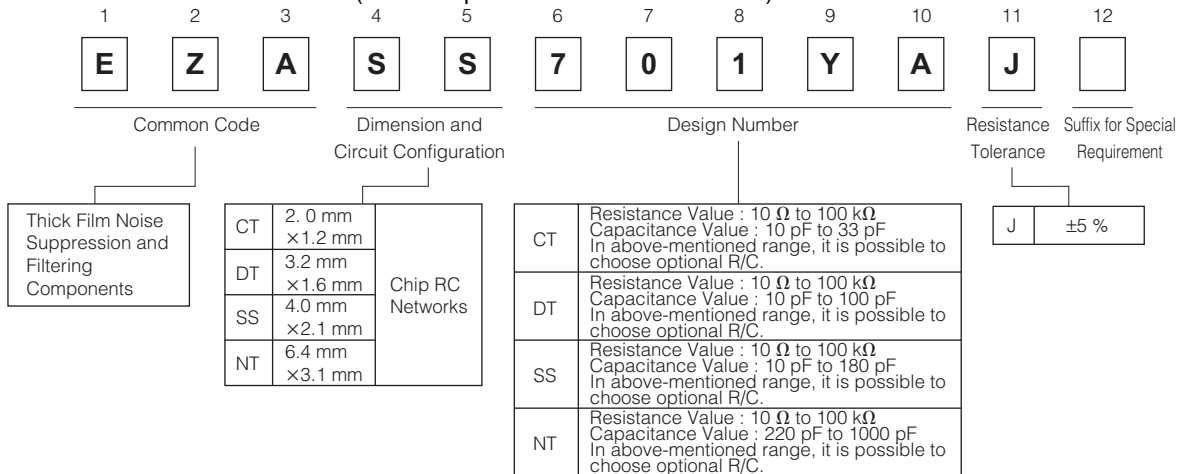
1 2 3 4 5 6 7 8 9 10 11 12

| E | Z | A | S | S | 7 | 0 | 1 | Y | A | J | |
|---|---|---|---|---|---|---|---|---|---|---|---|

Common Code

Dimension and Circuit Configuration

Design Number

Resistance Tolerance

Suffix for Special Requirement

Thick Film Noise Suppression and Filtering Components

| CT | 2. 0 mm ×1.2 mm | Chip RC Networks |
|---|---|---|
| DT | 3.2 mm ×1.6 mm | |
| SS | 4.0 mm ×2.1 mm | |
| NT | 6.4 mm ×3.1 mm | |

| CT | Resistance Value : 10 Ω to 100 kΩ Capacitance Value : 10 pF to 33 pF In above-mentioned range, it is possible to choose optional R/C. |
|---|---|
| DT | Resistance Value : 10 Ω to 100 kΩ Capacitance Value : 10 pF to 100 pF In above-mentioned range, it is possible to choose optional R/C. |
| SS | Resistance Value : 10 Ω to 100 kΩ Capacitance Value : 10 pF to 180 pF In above-mentioned range, it is possible to choose optional R/C. |
| NT | Resistance Value : 10 Ω to 100 kΩ Capacitance Value : 220 pF to 1000 pF In above-mentioned range, it is possible to choose optional R/C. |

| J | ±5 % |
|---|---|